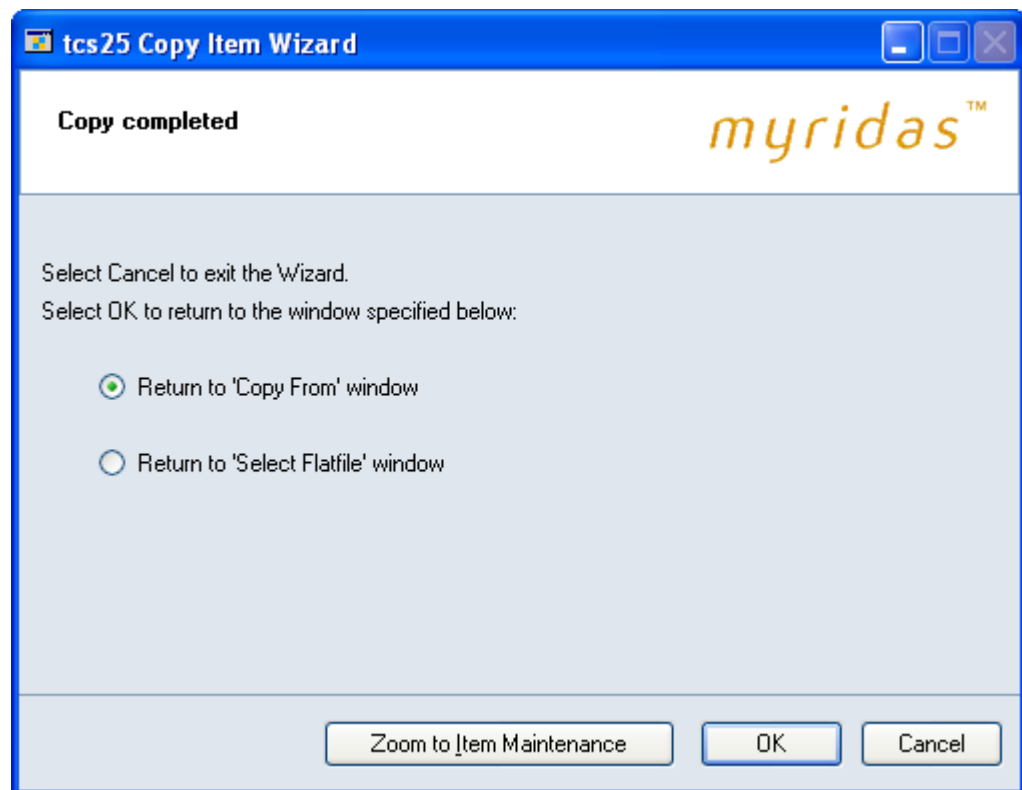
tcs25 Copy Item Wizard

Copy completed

myridas™

Select Cancel to exit the Wizard.
Select OK to return to the window specified below:

Return to 'Copy From' window

Return to 'Select Flatfile' window

Zoom to Item Maintenance

OK

Cancel